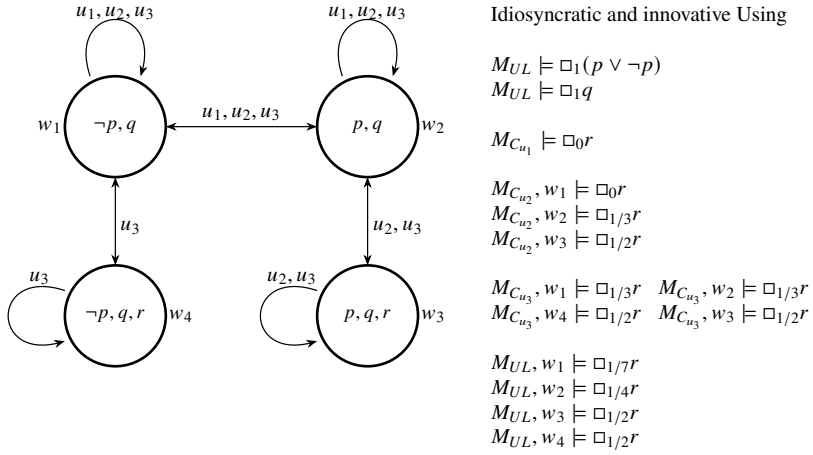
$u_1, u_2, u_3$

$u_1, u_2, u_3$

$w_1$ $\neg p, q$

$u_1, u_2, u_3$

$p, q$ $w_2$

$u_3$

$u_2, u_3$

$u_3$

$\neg p, q, r$ $w_4$

$u_2, u_3$

$p, q, r$ $w_3$

Idiosyncratic and innovative Using

$M_{UL} \models \Box_1(p \vee \neg p)$
$M_{UL} \models \Box_1 q$

$M_{C_{u_1}} \models \Box_0 r$

$M_{C_{u_2}}, w_1 \models \Box_0 r$
$M_{C_{u_2}}, w_2 \models \Box_{1/3} r$
$M_{C_{u_2}}, w_3 \models \Box_{1/2} r$

$M_{C_{u_3}}, w_1 \models \Box_{1/3} r$ $M_{C_{u_3}}, w_2 \models \Box_{1/3} r$
$M_{C_{u_3}}, w_4 \models \Box_{1/2} r$ $M_{C_{u_3}}, w_3 \models \Box_{1/2} r$

$M_{UL}, w_1 \models \Box_{1/7} r$
$M_{UL}, w_2 \models \Box_{1/4} r$
$M_{UL}, w_3 \models \Box_{1/2} r$
$M_{UL}, w_4 \models \Box_{1/2} r$